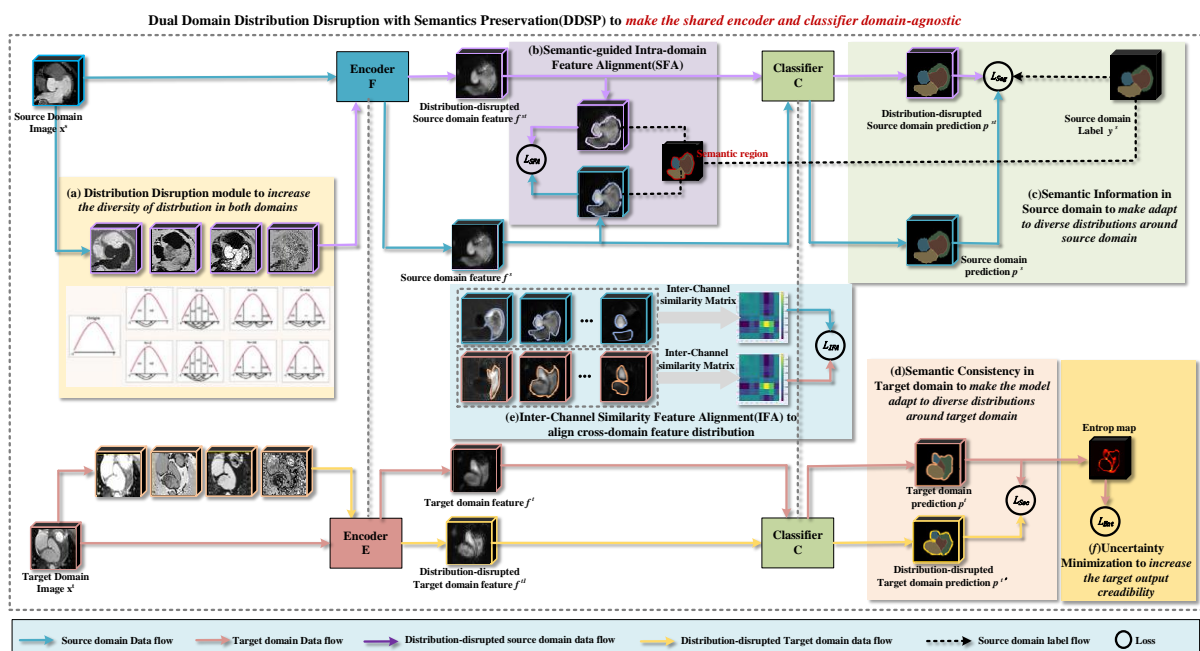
Dual Domain Distribution Disruption with Semantics Preservation(DDSP) to make the shared encoder and classifier domain-agnostic

Source Domain Image $x^s$

Encoder F

(b)Semantic-guided Intra-domain Feature Alignment(SFA)

Distribution-disrupted Source domain feature $f^{sd}$

$L_{SFA}$

Semantic region

Classifier C

Distribution-disrupted Source domain prediction $p^{sd}$

$L_{Seg}$

Source domain Label $y^s$

(c)Semantic Information in Source domain to make adapt to diverse distributions around source domain

Source domain prediction $p^s$

(a) Distribution Disruption module to increase the diversity of distrbution in both domains

Source domain feature $f^s$

Inter-Channel similarity Matrix

Inter-Channel similarity Matrix

$L_{IFA}$

(e)Inter-Channel Similarity Feature Alignment(IFA) to align cross-domain feature distribution

(d)Semantic Consistency in Target domain to make the model adapt to diverse distributions around target domain

Entrop map

Target domain feature $f^t$

Target domain prediction $p^t$

$L_{Sec}$

$L_{Ent}$

Target Domain Image $x^t$

Encoder E

Classifier C

Distribution-disrupted Target domain feature $f^{td}$

Distribution-disrupted Target domain prediction $p^{td}$

(f)Uncertainty Minimization to increase the target output creadibility

Source domain Data flow | Target domain Data flow | Distribution-disrupted source domain data flow | Distribution-disrupted Target domain data flow | Source domain label flow | Loss